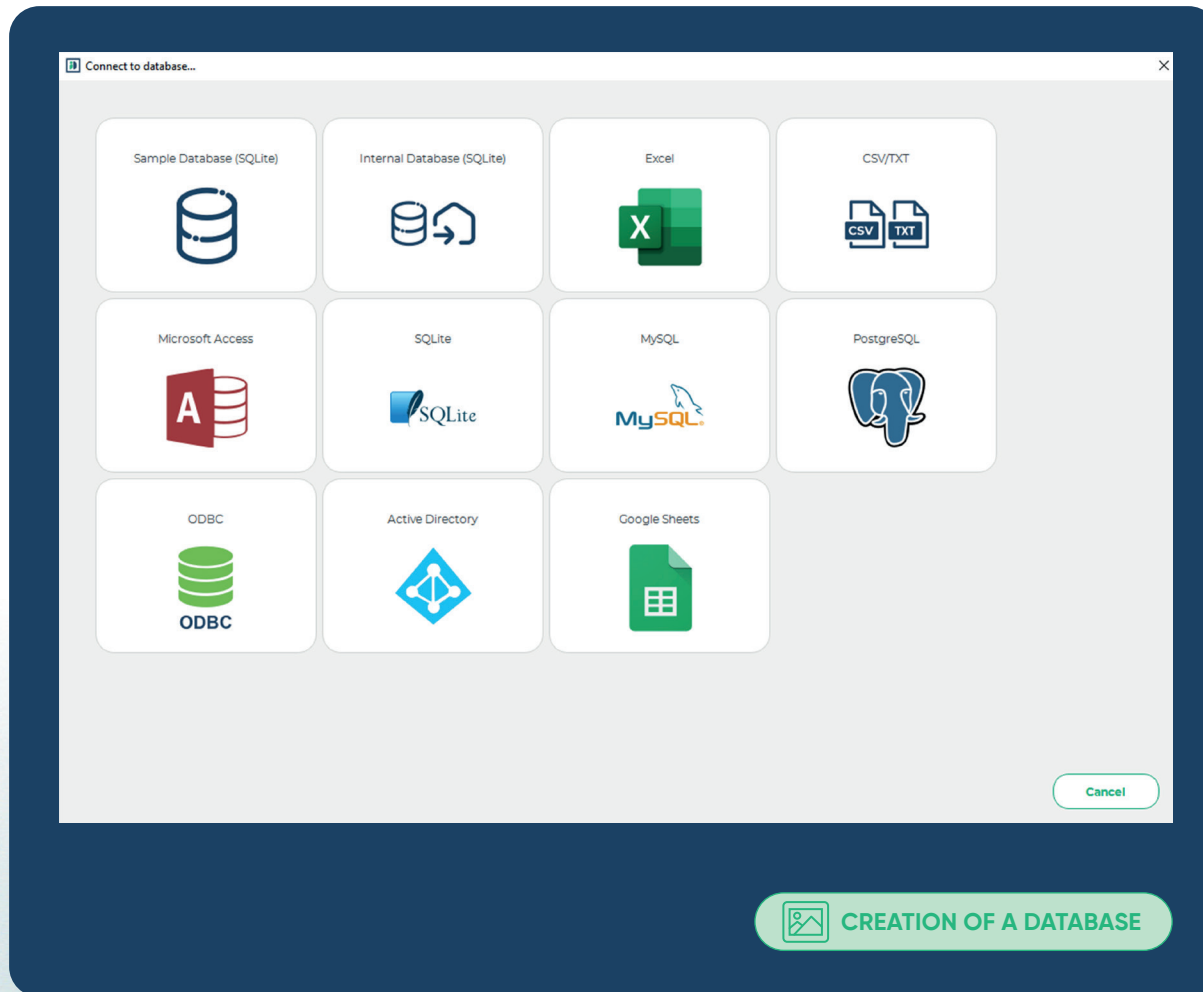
Connect to database...

Sample Database (SQLite)

Internal Database (SQLite)

Excel

X

CSV/TXT

CSV TXT

Microsoft Access

A

SQLite

SQLite

MySQL

MySQL

PostgreSQL

ODBC

ODBC

Active Directory

Google Sheets

Cancel

CREATION OF A DATABASE